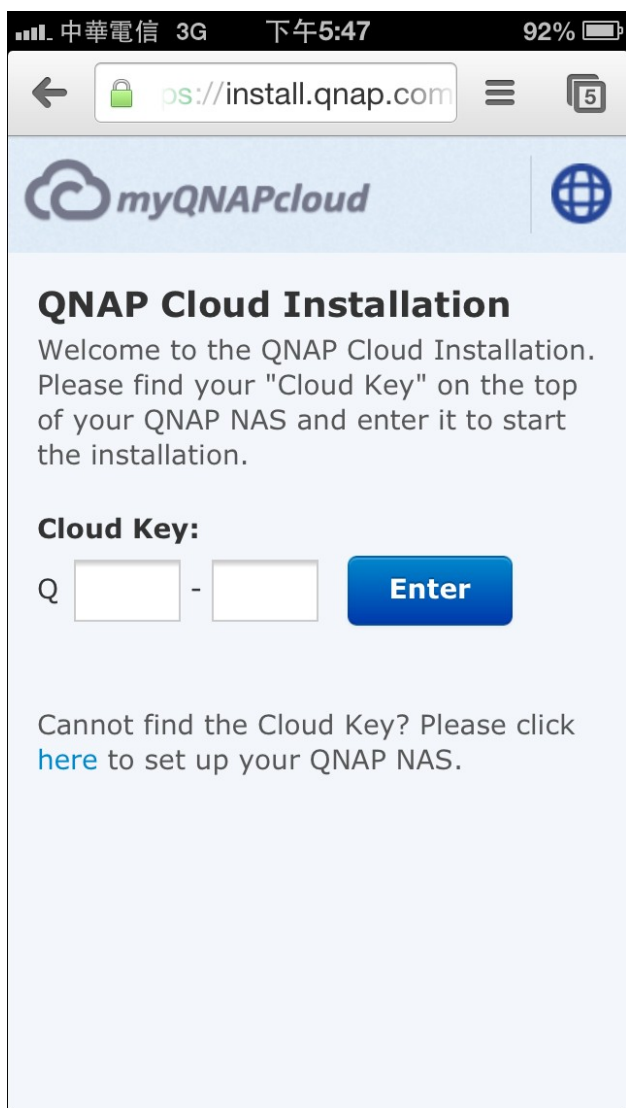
中華電信 3G 下午5:47 92%

ps://install.qnap.com

5

myQNAPcloud

QNAP Cloud Installation

Welcome to the QNAP Cloud Installation. Please find your "Cloud Key" on the top of your QNAP NAS and enter it to start the installation.

Cloud Key:

Q -

Enter

Cannot find the Cloud Key? Please click here to set up your QNAP NAS.